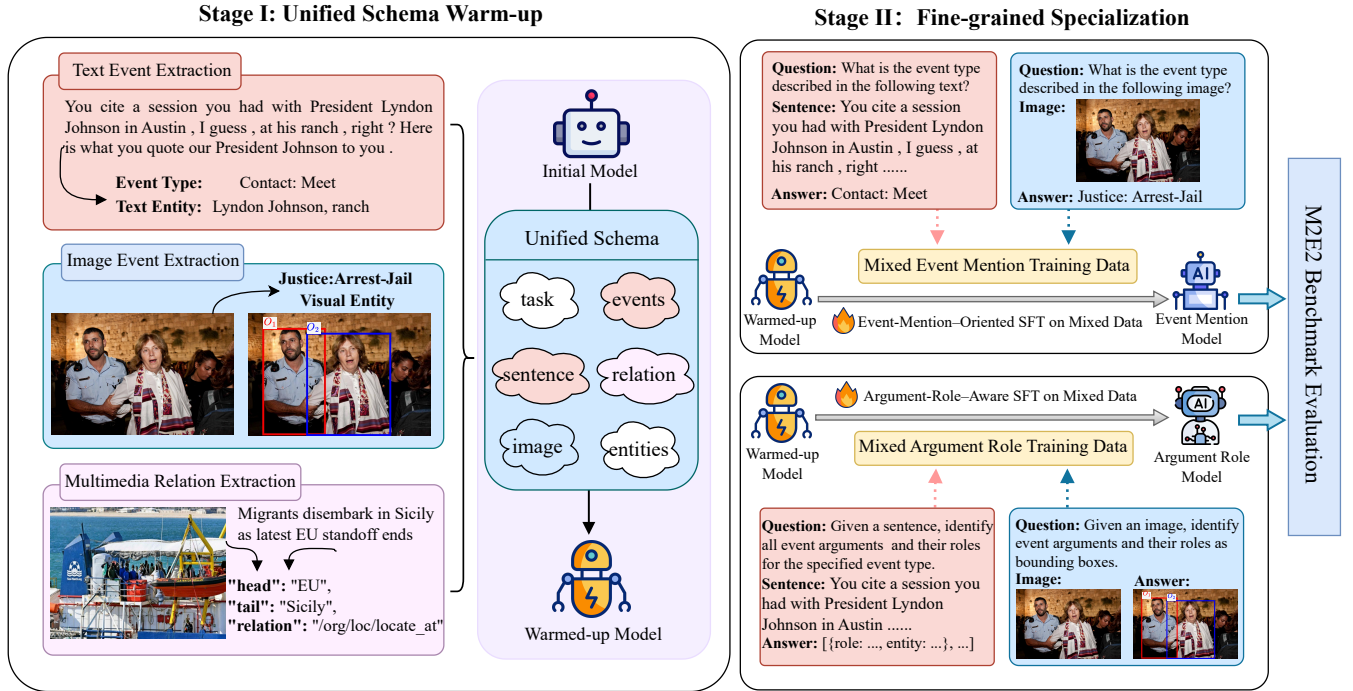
Stage I: Unified Schema Warm-up

Text Event Extraction

You cite a session you had with President Lyndon Johnson in Austin , I guess , at his ranch , right ? Here is what you quote our President Johnson to you .

Event Type: Contact: Meet
Text Entity: Lyndon Johnson, ranch

Image Event Extraction

Justice:Arrest-Jail
Visual Entity

$O_1$ $O_2$

Multimedia Relation Extraction

Migrants disembark in Sicily as latest EU standoff ends

"head": "EU",
"tail": "Sicily",
"relation": "/org/loc/locate_at"

Initial Model

Unified Schema

task
events
sentence
relation
image
entities

Warmed-up Model

Stage II: Fine-grained Specialization

Question: What is the event type described in the following text?
Sentence: You cite a session you had with President Lyndon Johnson in Austin , I guess , at his ranch , right ......
Answer: Contact: Meet

Question: What is the event type described in the following image?
Image:
Answer: Justice: Arrest-Jail

Mixed Event Mention Training Data

Warmed-up Model

Event-Mention–Oriented SFT on Mixed Data

AI

Event Mention Model

M2E2 Benchmark Evaluation

Argument-Role–Aware SFT on Mixed Data

Warmed-up Model

Mixed Argument Role Training Data

AI

Argument Role Model

Question: Given a sentence, identify all event arguments and their roles for the specified event type.
Sentence: You cite a session you had with President Lyndon Johnson in Austin ......
Answer: [{role: ..., entity: ...}, ...]

Question: Given an image, identify event arguments and their roles as bounding boxes.
Image:
Answer:

$O_1$ $O_2$